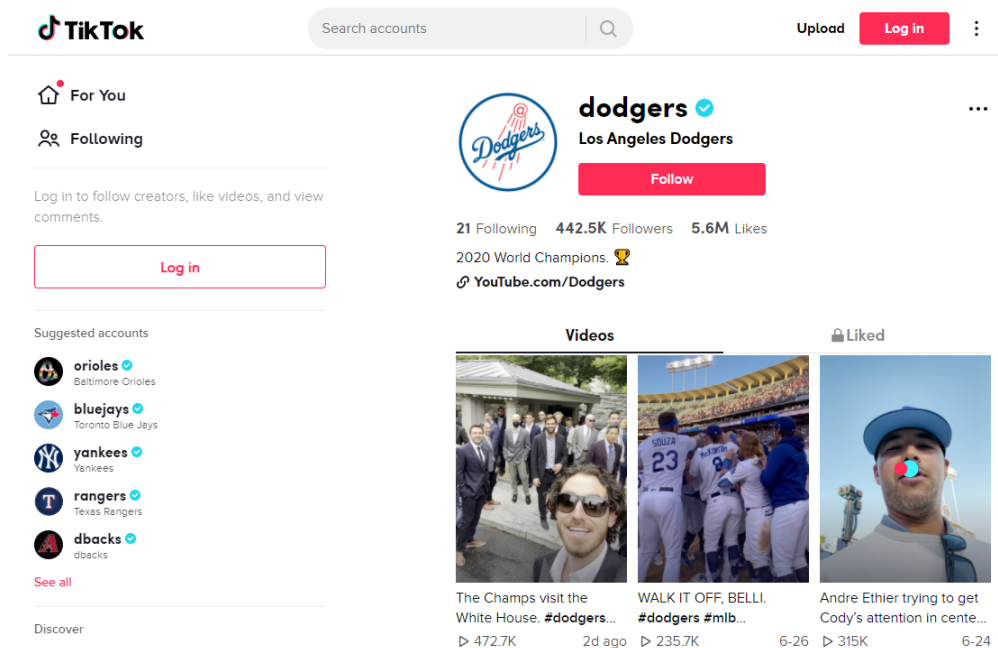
TikTok

Search accounts

Upload Log in

For You

Following

Log in to follow creators, like videos, and view comments.

Log in

Suggested accounts

orioles
Baltimore Orioles

bluejays
Toronto Blue Jays

yankees
Yankees

rangers
Texas Rangers

dbacks
dbacks

See all

Discover

dodgers
Los Angeles Dodgers

Follow

21 Following 442.5K Followers 5.6M Likes

2020 World Champions. 🏆

YouTube.com/Dodgers

Videos Liked

The Champs visit the White House. #dodgers...
472.7K 2d ago

WALK IT OFF, BELLI. #dodgers #mlb...
235.7K 6-26

Andre Ethier trying to get Cody's attention in cente...
315K 6-24